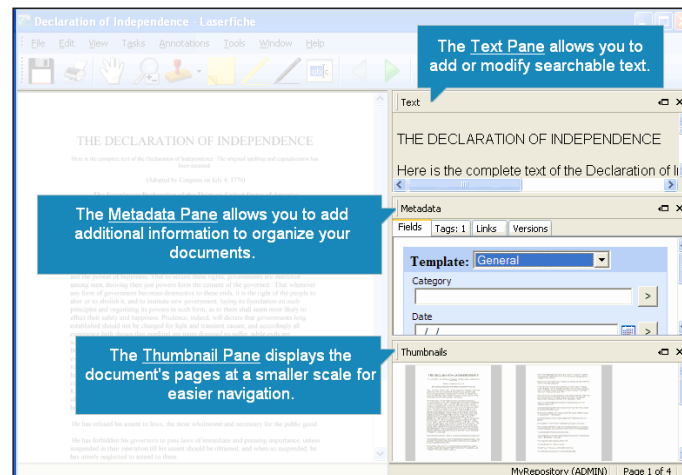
Declaration of Independence - Laserfiche

File Edit View Tasks Annotations Tools Window Help

The Text Pane allows you to add or modify searchable text.

Text

THE DECLARATION OF INDEPENDENCE

Here is the complete text of the Declaration of I

THE DECLARATION OF INDEPENDENCE

Here is the complete text of the Declaration of Independence. The original spelling and capitalization has been retained.

(Adopted by Congress on July 4, 1776)

The Metadata Pane allows you to add additional information to organize your documents.

Metadata

Fields Tags: 1 Links Versions

Template: General

Category

Date

/ /

The Thumbnail Pane displays the document's pages at a smaller scale for easier navigation.

Thumbnails

He has refused his assent to laws, the most wholesome and necessary for the public good.

MyRepository (ADMIN) Page 1 of 4